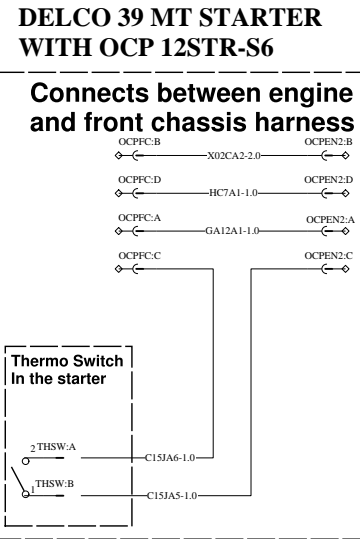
DELCO 39 MT STARTER WITH OCP 12STR-S6

Connects between engine and front chassis harness

OCPFC:B
X02CA2-2.0
OCPEN2:B

OCPFC:D
HC7A1-1.0
OCPEN2:D

OCPFC:A
GA12A1-1.0
OCPEN2:A

OCPFC:C
OCPEN2:C

Thermo Switch In the starter

2 THSW:A
C15JA6-1.0

1 THSW:B
C15JA5-1.0